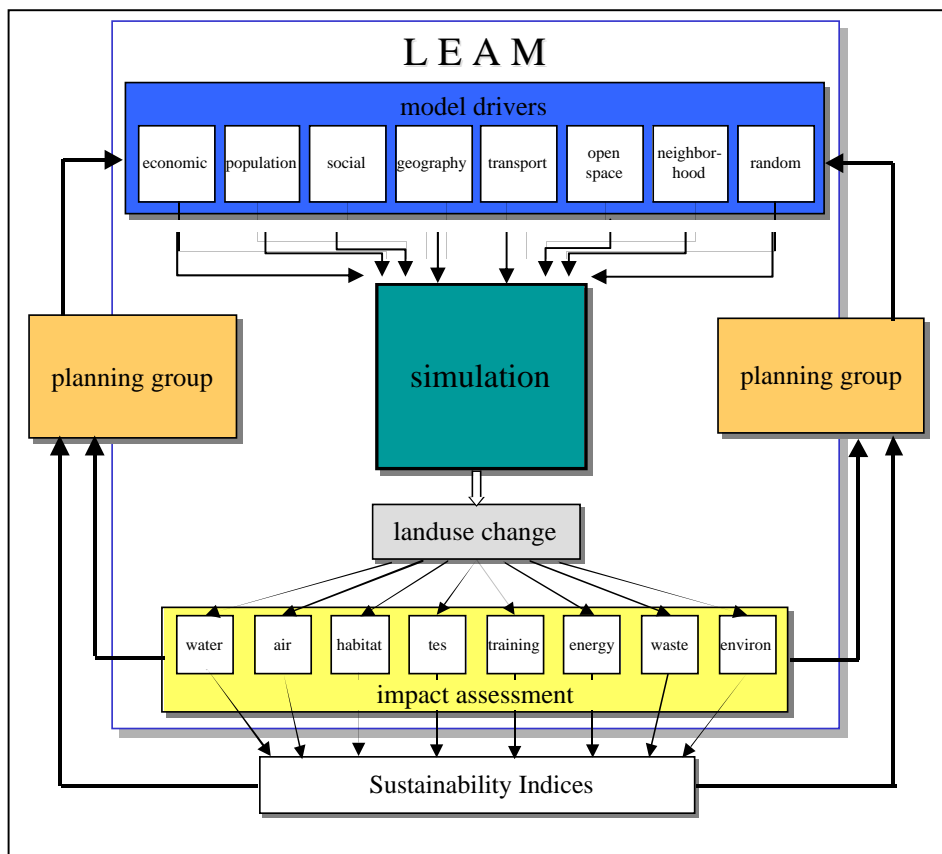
L E A M

model drivers

economic

population

social

geography

transport

open space

neighborhood

random

planning group

simulation

planning group

landuse change

water

air

habitat

tes

training

energy

waste

environ

impact assessment

Sustainability Indices